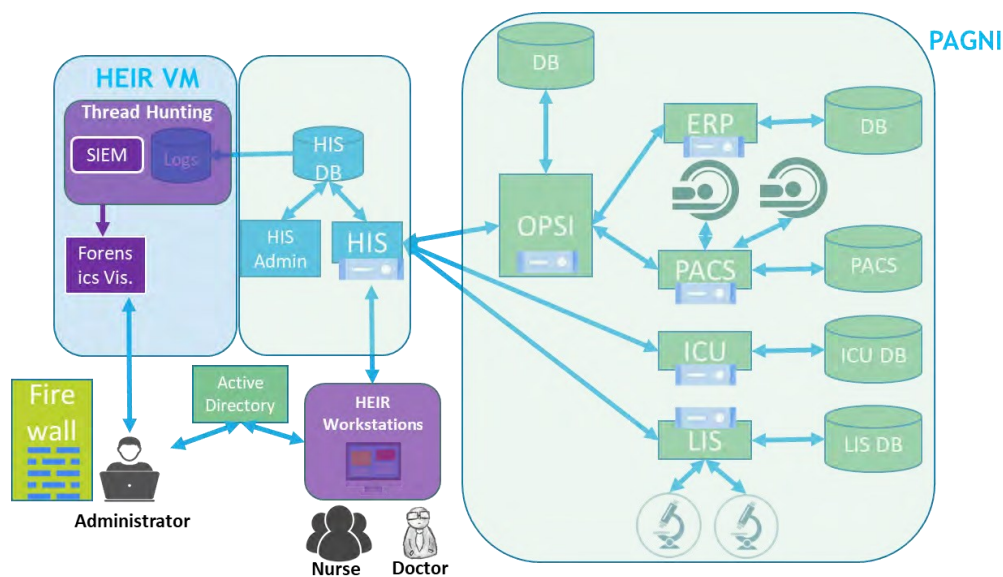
HEIR VM

Thread Hunting

SIEM

Logs

Forensics Vis.

HIS DB

HIS Admin

HIS

PAGNI

DB

OPSI

ERP

DB

PACS

PACS

ICU

ICU DB

LIS

LIS DB

Fire wall

Active Directory

HEIR Workstations

Administrator

Nurse

Doctor